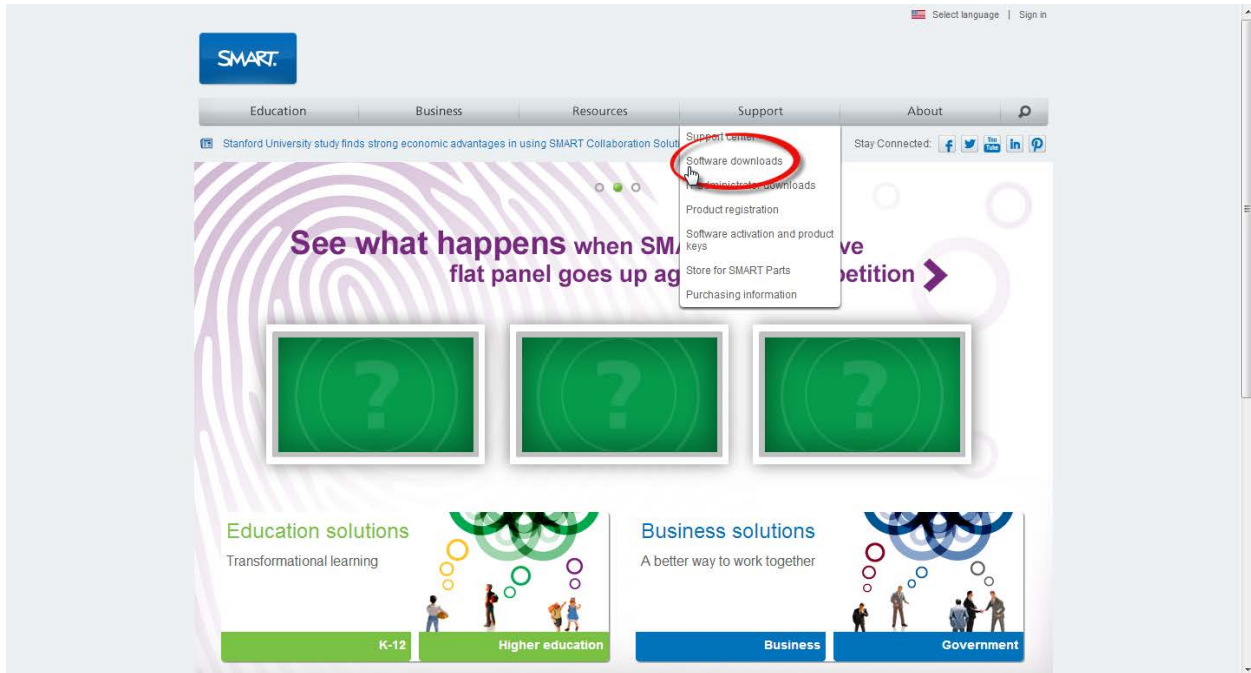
Select language | Sign in

SMART.

Education | Business | Resources | Support | About

Stanford University study finds strong economic advantages in using SMART Collaboration Solut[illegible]

Stay Connected:

Support center
Software downloads
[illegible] downloads
Product registration
Software activation and product keys
Store for SMART Parts
Purchasing information

See what happens when SM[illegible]ve flat panel goes up ag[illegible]etition

?

?

?

Education solutions
Transformational learning

K-12
Higher education

Business solutions
A better way to work together

Business
Government